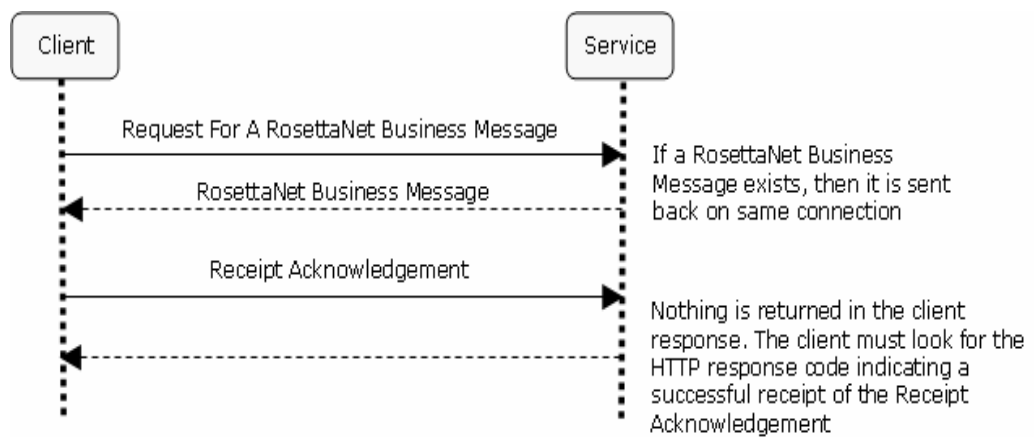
Client

Service

Request For A RosettaNet Business Message

If a RosettaNet Business Message exists, then it is sent back on same connection

RosettaNet Business Message

Receipt Acknowledgement

Nothing is returned in the client response. The client must look for the HTTP response code indicating a successful receipt of the Receipt Acknowledgement